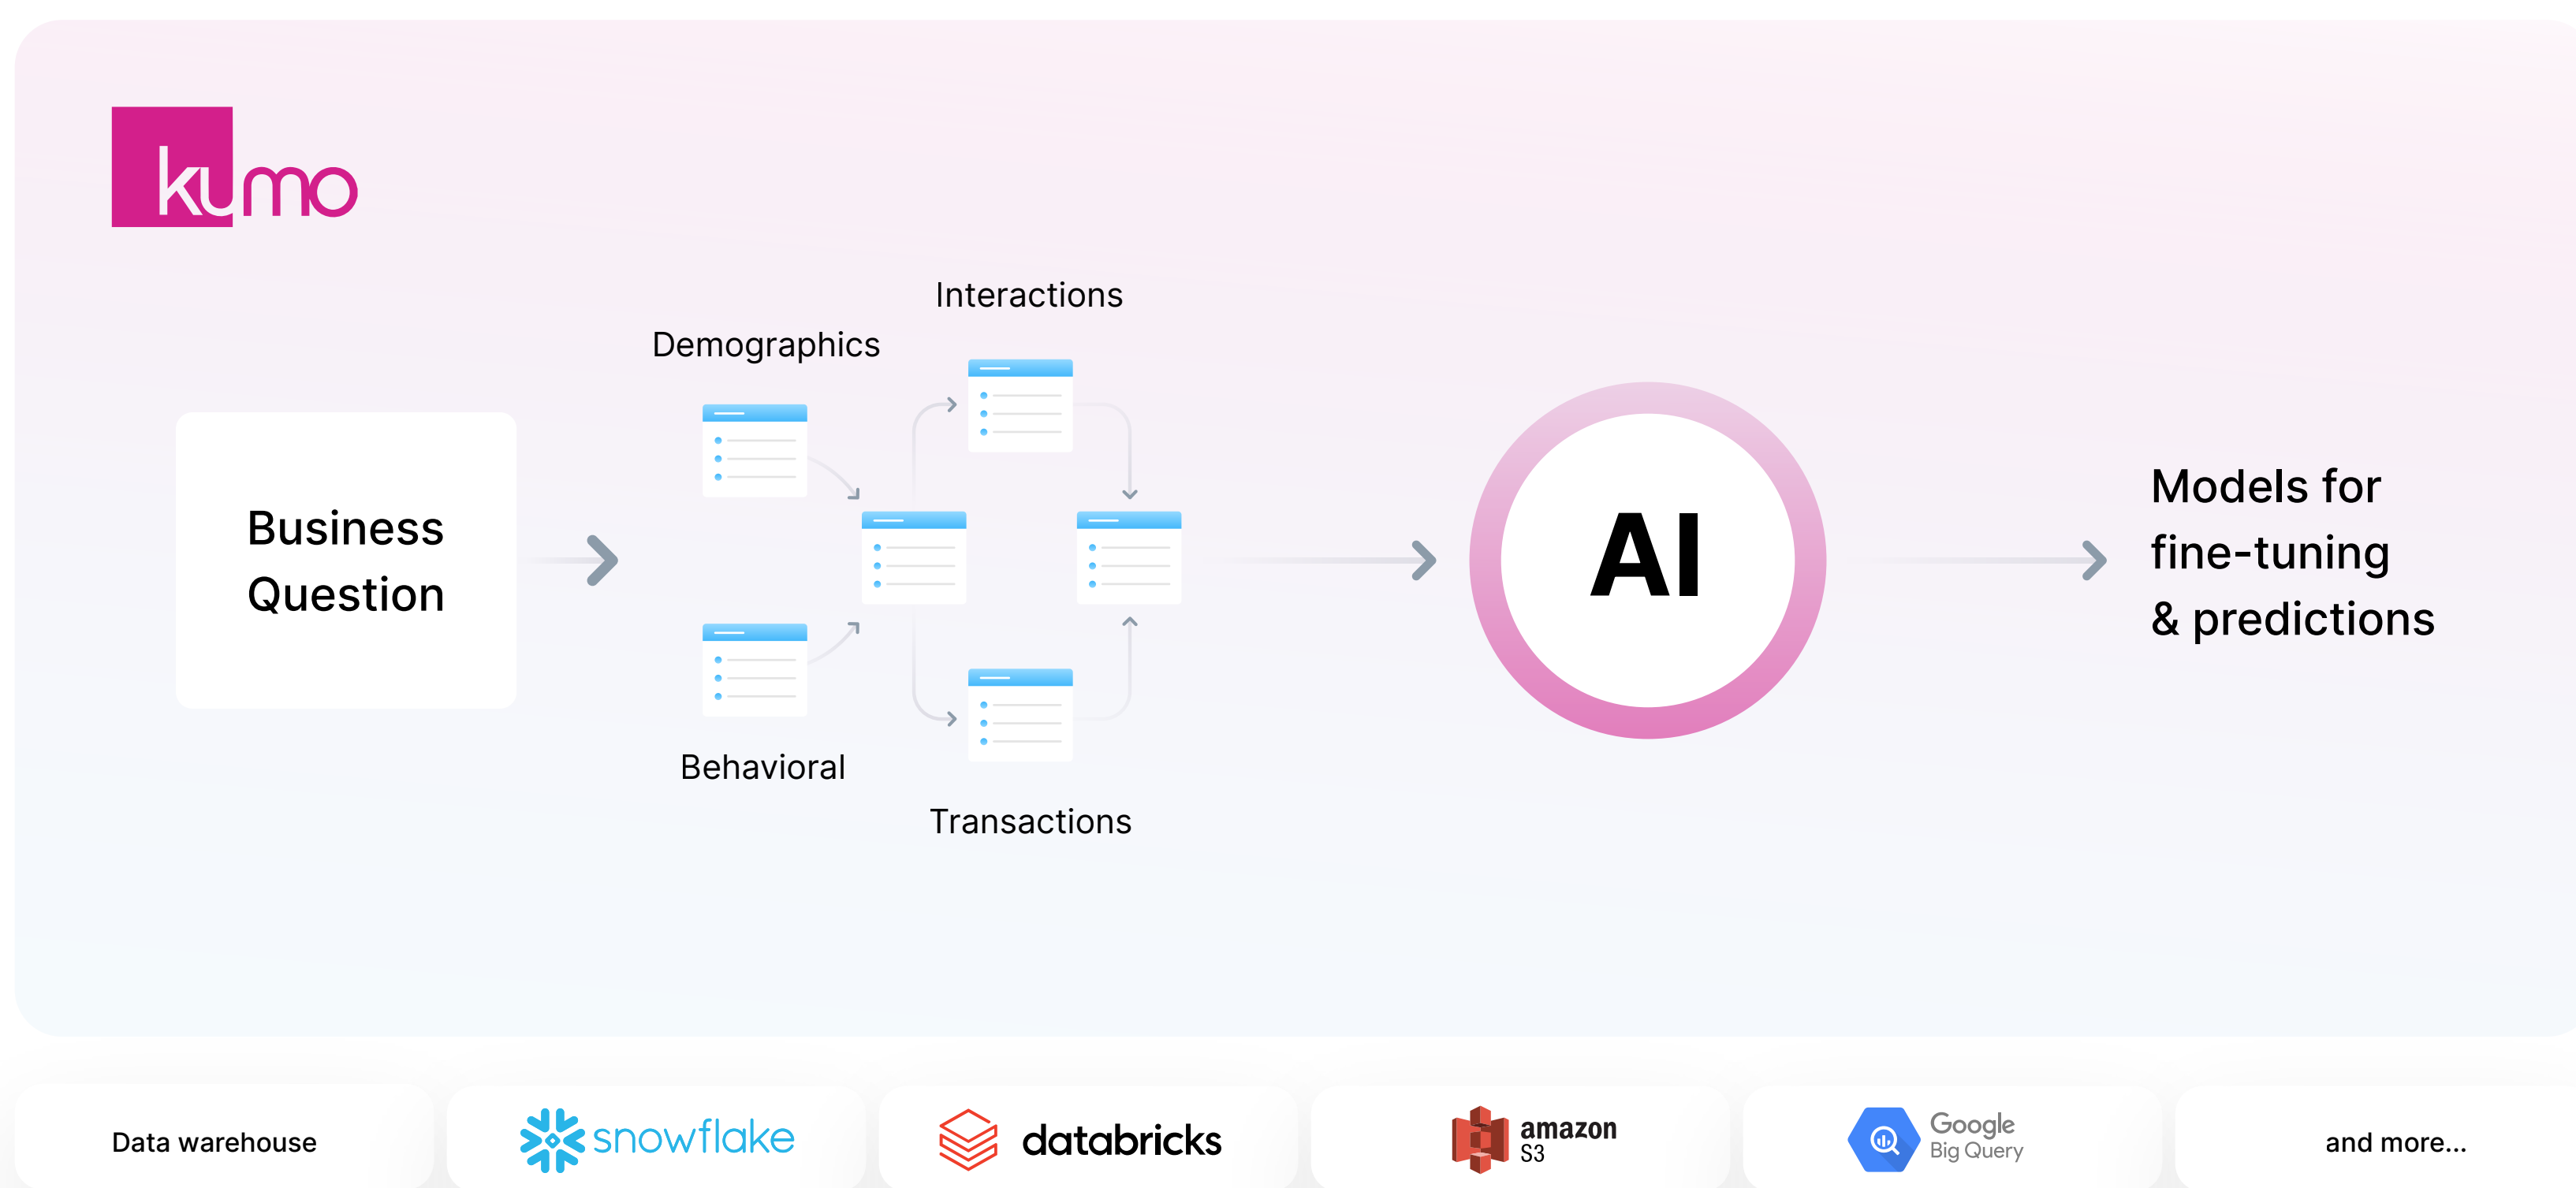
kumo

Business Question

Interactions

Demographics

Behavioral

Transactions

AI

Models for fine-tuning & predictions

Data warehouse

snowflake

databricks

amazon S3

Google Big Query

and more...